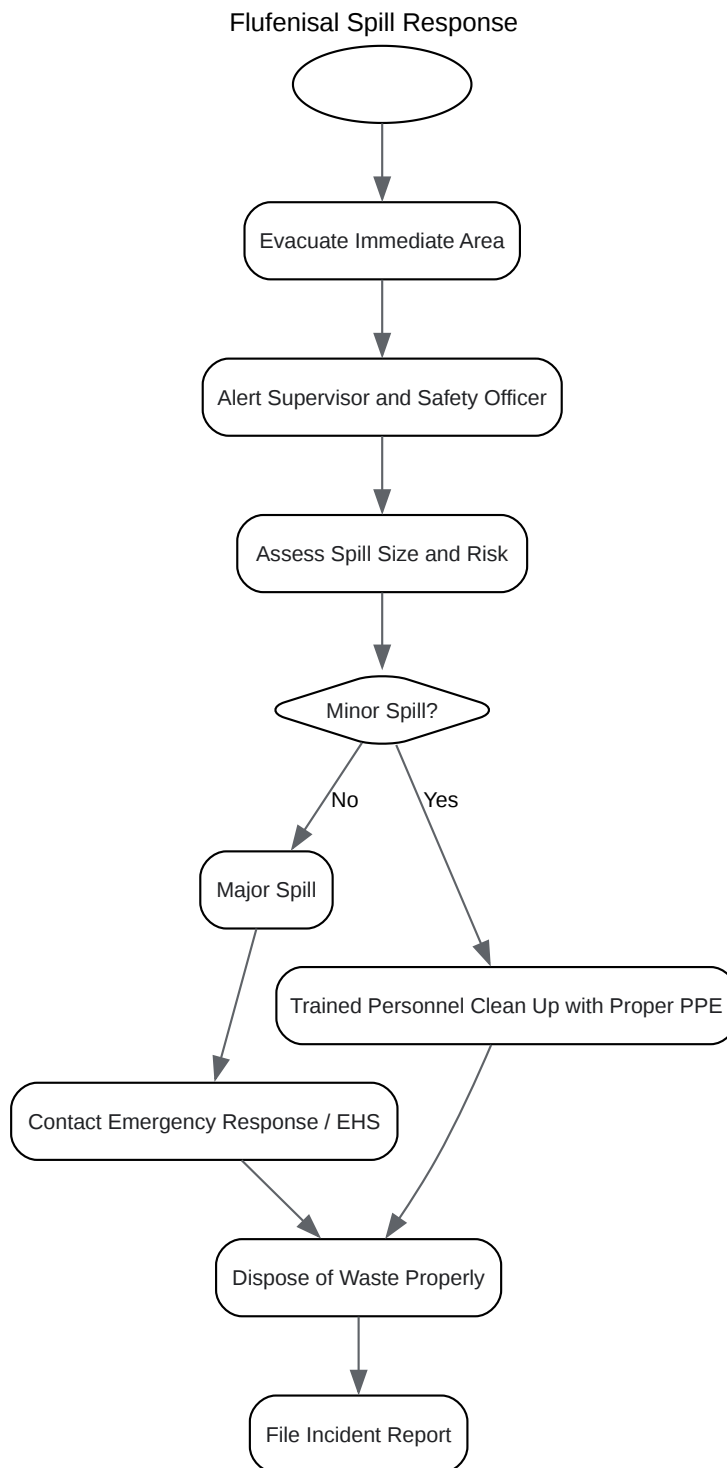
Flufenisal Spill Response

Evacuate Immediate Area

Alert Supervisor and Safety Officer

Assess Spill Size and Risk

Minor Spill?

No

Yes

Major Spill

Trained Personnel Clean Up with Proper PPE

Contact Emergency Response / EHS

Dispose of Waste Properly

File Incident Report